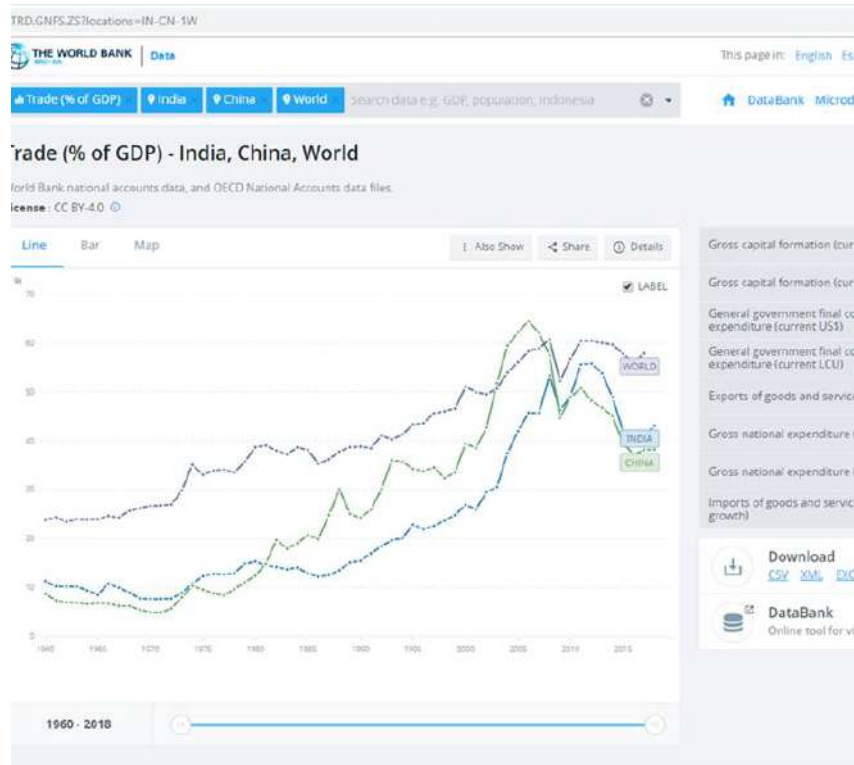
TRD.GNFS.ZS?locations=IN-CN-1W

THE WORLD BANK | Data

This page in: English Es

Trade (% of GDP) India China World Search data e.g. GDP, population, Indonesia

DataBank Microd

Trade (% of GDP) - India, China, World

World Bank national accounts data, and OECD National Accounts data files.
License : CC BY-4.0

Line Bar Map

Also Show Share Details

LABEL

%
70
60
50
40
30
20
10
0

WORLD
INDIA
CHINA

1960 1965 1970 1975 1980 1985 1990 1995 2000 2005 2010 2015

1960 - 2018

Gross capital formation (cur

Gross capital formation (cur

General government final co expenditure (current US$)

General government final co expenditure (current LCU)

Exports of goods and servic

Gross national expenditure

Gross national expenditure

Imports of goods and servic growth)

Download
CSV XML EXC

DataBank
Online tool for vi